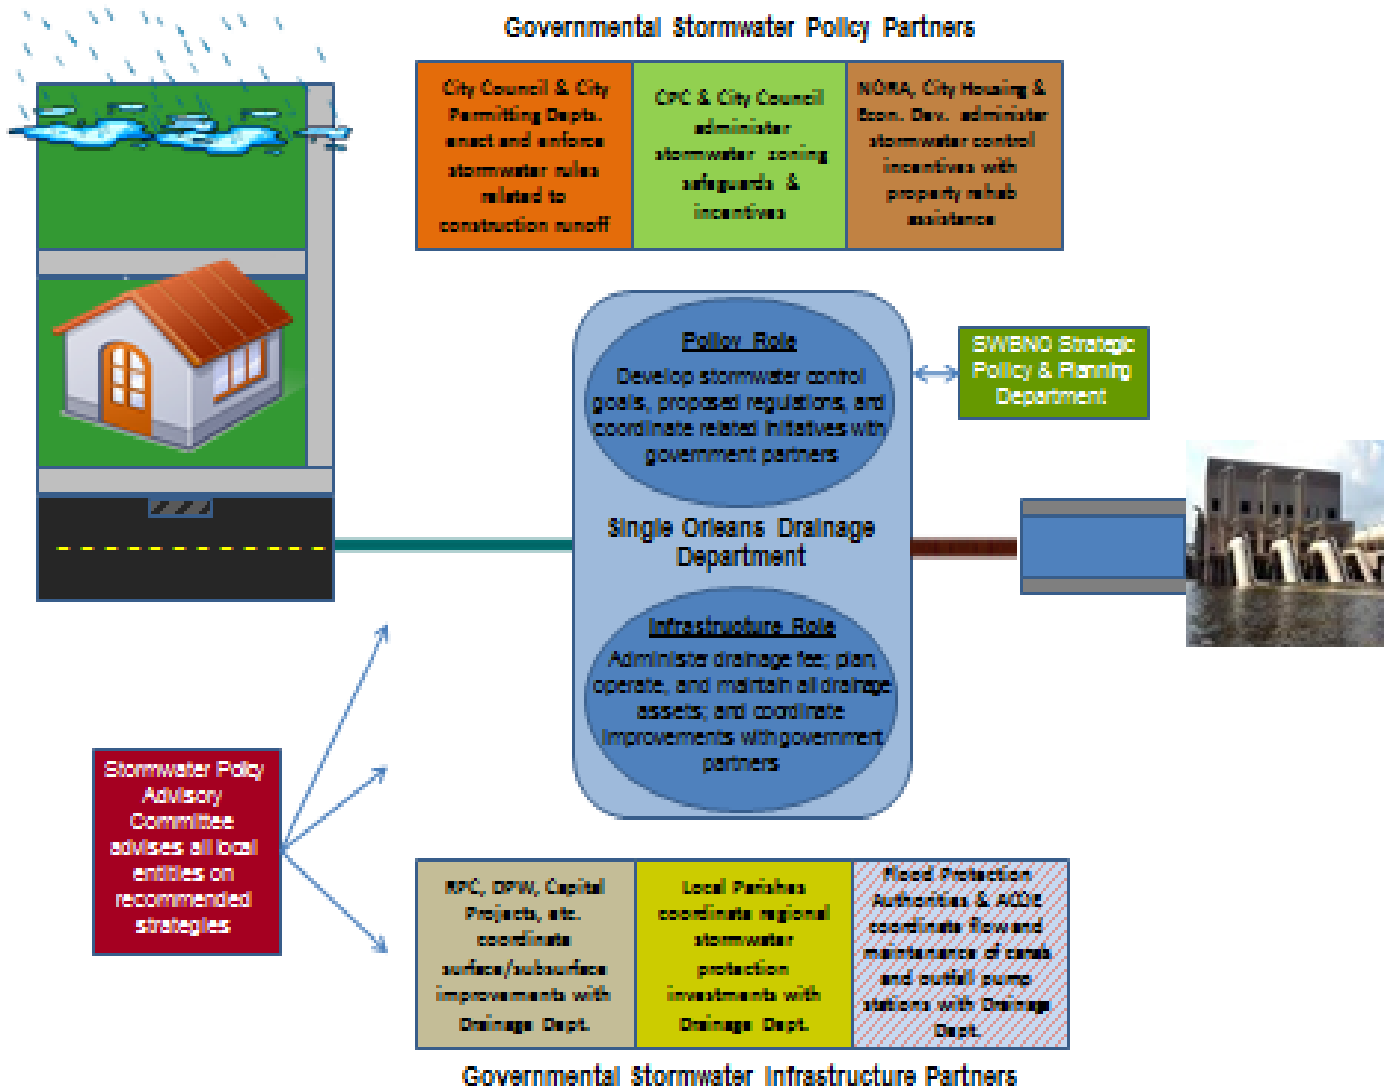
Governmental Stormwater Policy Partners

City Council & City Permitting Depts. enact and enforce stormwater rules related to construction runoff

CPC & City Council administer stormwater zoning safeguards & incentives

NORA, City Housing & Econ. Dev. administer stormwater control incentives with property rehab assistance

Policy Role
Develop stormwater control goals, proposed regulations, and coordinate related initiatives with government partners

SWBNO Strategic Policy & Planning Department

Single Orleans Drainage Department

Infrastructure Role
Administer drainage fee; plan, operate, and maintain all drainage assets; and coordinate improvements with government partners

Stormwater Policy Advisory Committee advises all local entities on recommended strategies

RPC, DPW, Capital Projects, etc. coordinate surface/subsurface improvements with Drainage Dept.

Local Parishes coordinate regional stormwater protection investments with Drainage Dept.

Flood Protection Authorities & ACOE coordinate flow and maintenance of canals and outfall pump stations with Drainage Dept.

Governmental Stormwater Infrastructure Partners